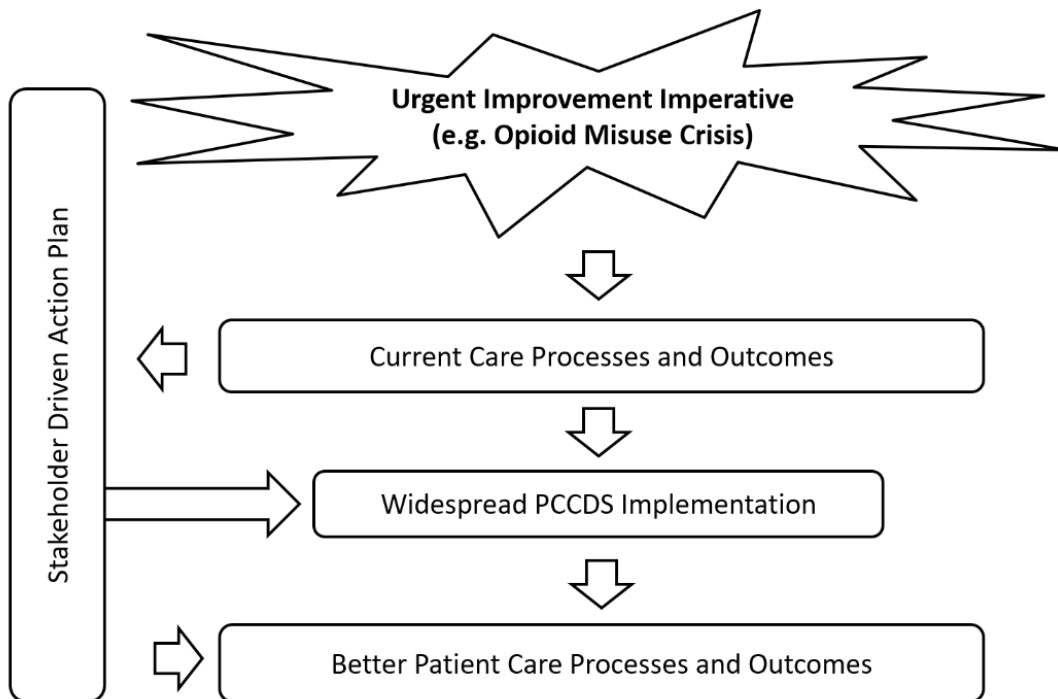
**Urgent Improvement Imperative (e.g. Opioid Misuse Crisis)**

Stakeholder Driven Action Plan

Current Care Processes and Outcomes

Widespread PCCDS Implementation

Better Patient Care Processes and Outcomes